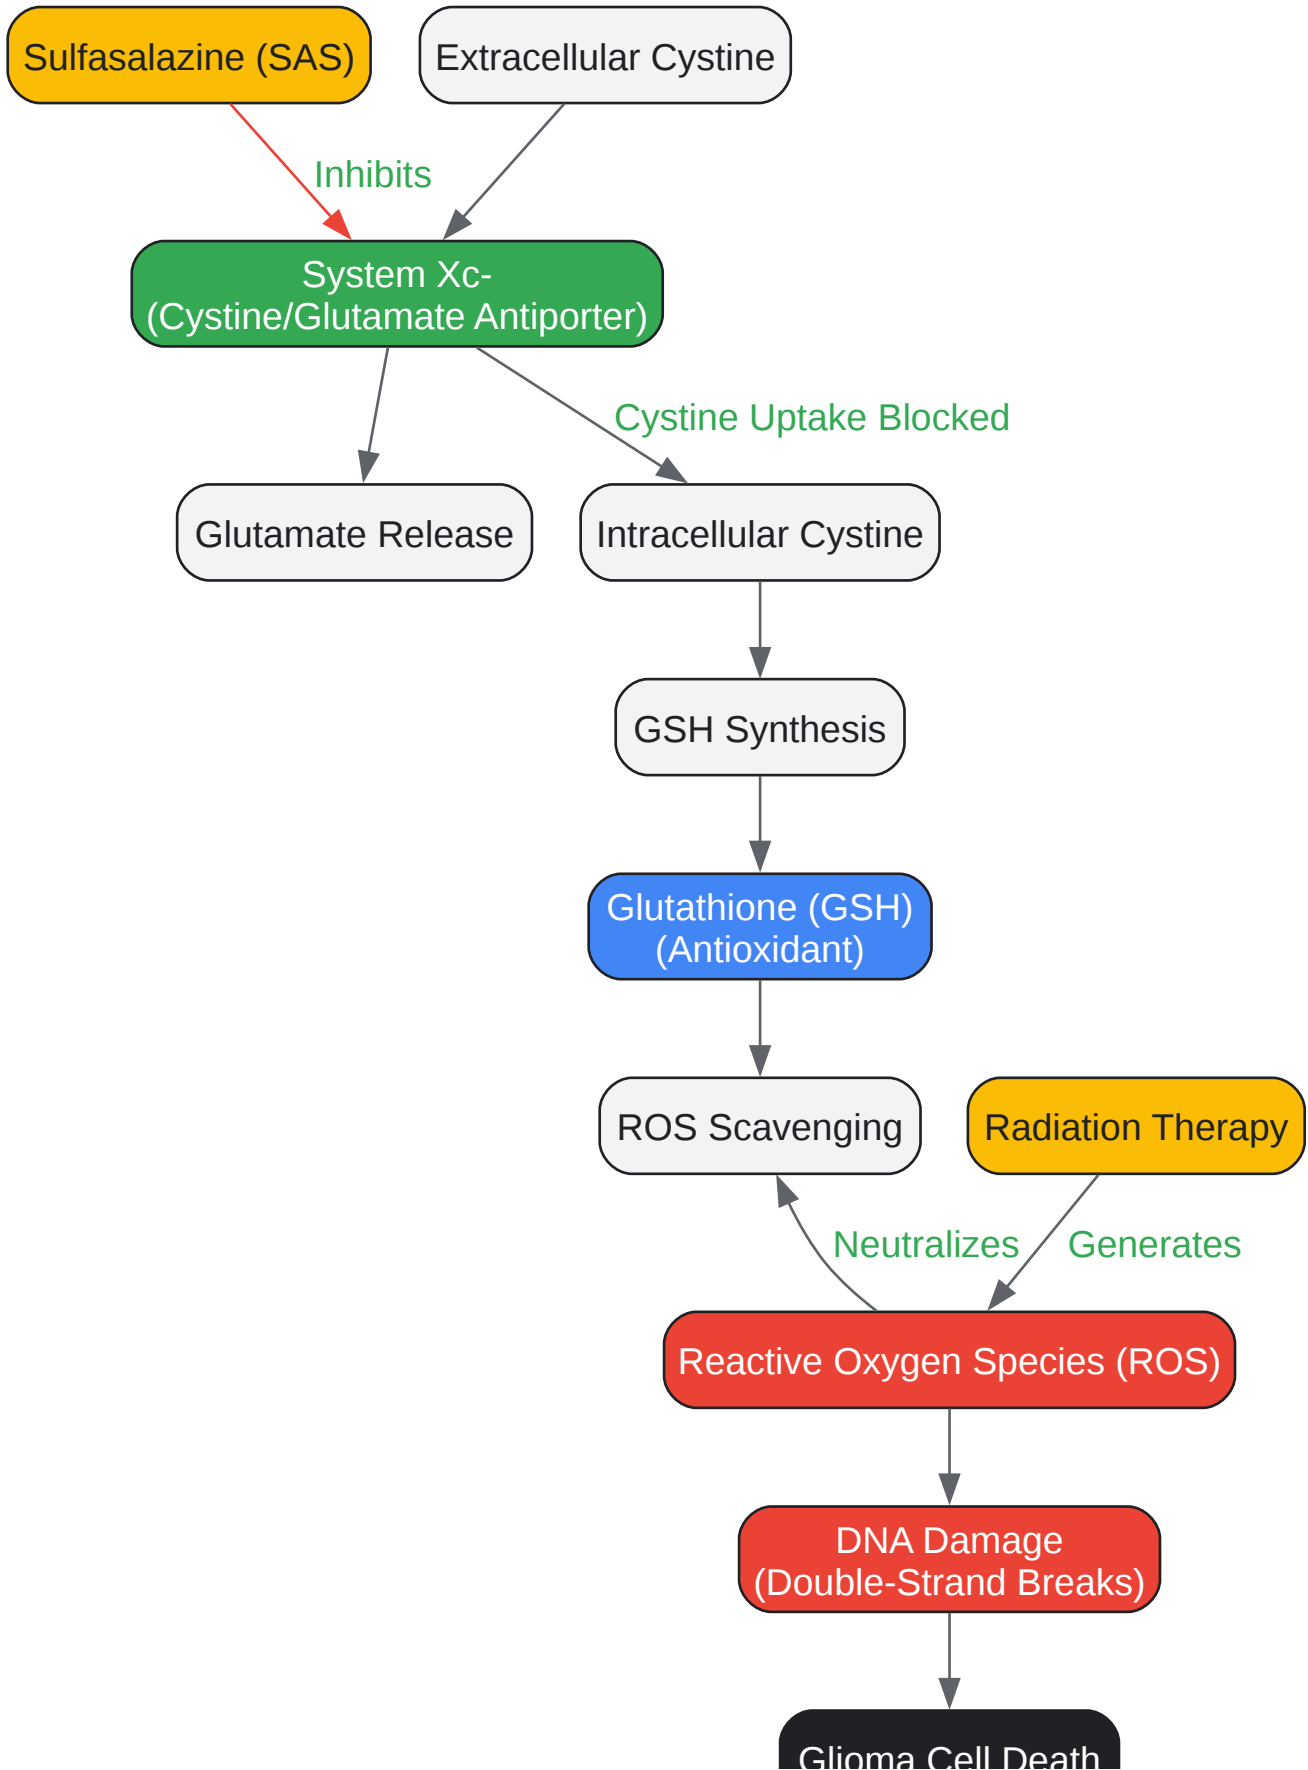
Sulfasalazine (SAS)

Extracellular Cystine

Inhibits

System Xc-
(Cystine/Glutamate Antiporter)

Cystine Uptake Blocked

Glutamate Release

Intracellular Cystine

GSH Synthesis

Glutathione (GSH)
(Antioxidant)

ROS Scavenging

Radiation Therapy

Neutralizes

Generates

Reactive Oxygen Species (ROS)

DNA Damage
(Double-Strand Breaks)

Glioma Cell Death